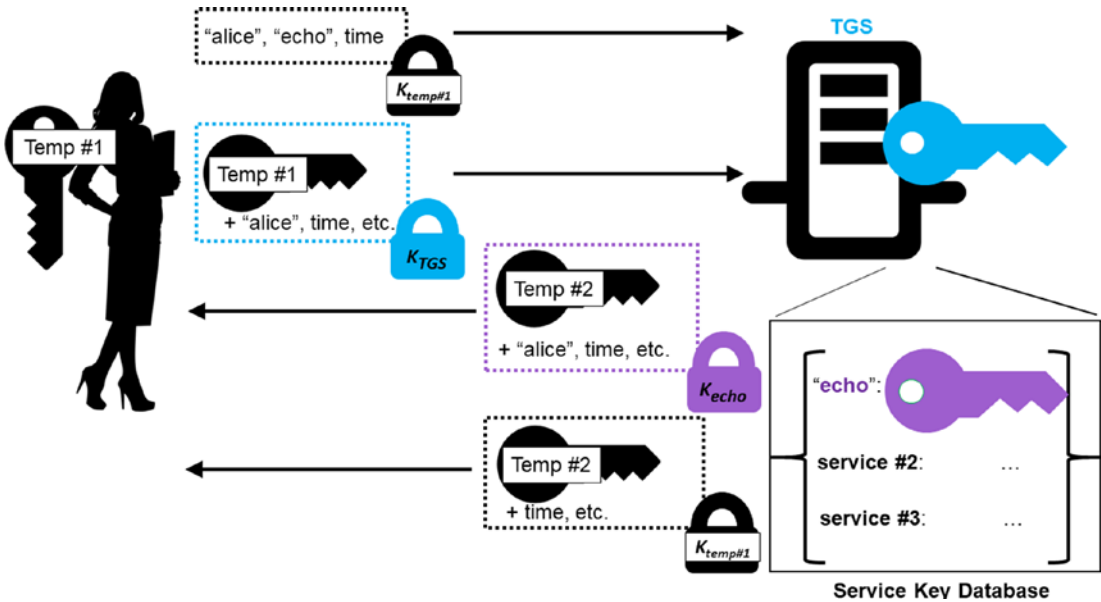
"alice", "echo", time

$K_{temp\#1}$

TGS

Temp #1

Temp #1

+ "alice", time, etc.

$K_{TGS}$

Temp #2

+ "alice", time, etc.

$K_{echo}$

"echo":

service #2: …

service #3: …

Temp #2

+ time, etc.

$K_{temp\#1}$

Service Key Database